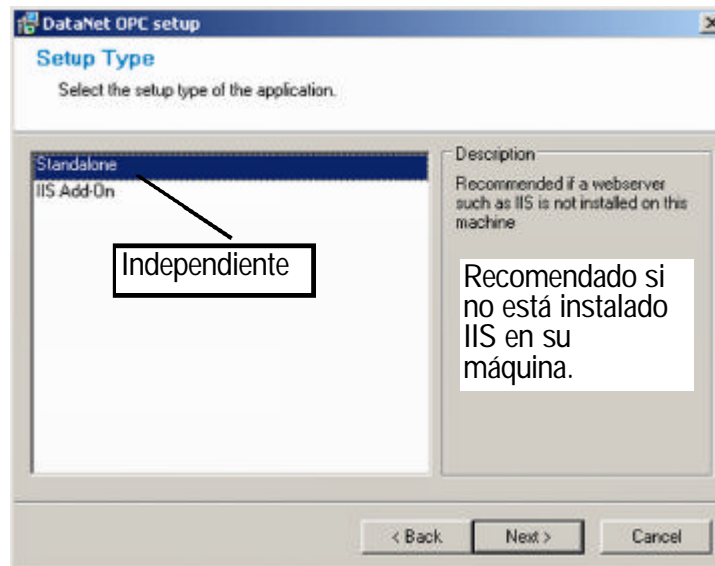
DataNet OPC setup

Setup Type

Select the setup type of the application.

Standalone
IIS Add-On

Independiente

Description

Recommended if a webserver such as IIS is not installed on this machine

Recomendado si no está instalado IIS en su máquina.

< Back

Next >

Cancel